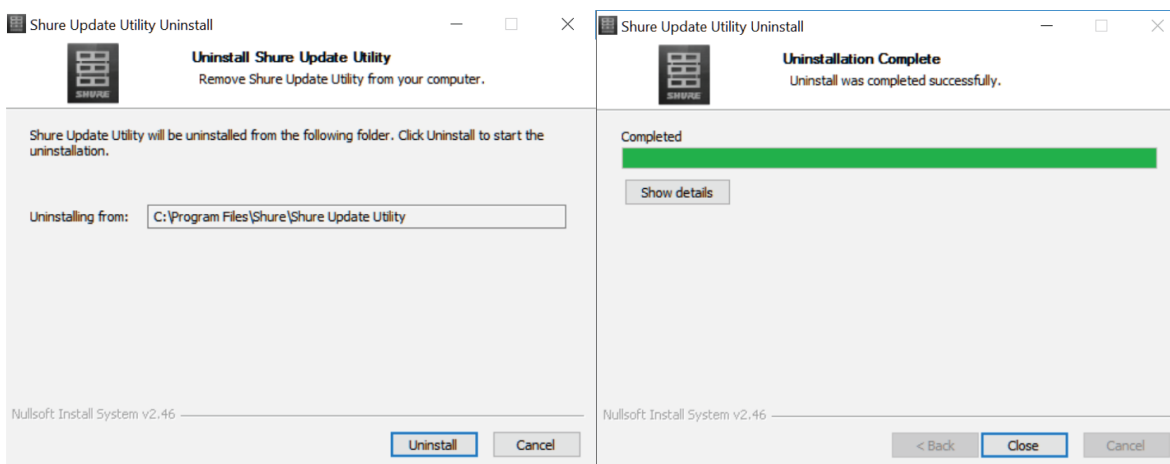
Shure Update Utility Uninstall

Uninstall Shure Update Utility
Remove Shure Update Utility from your computer.

SHURE

Shure Update Utility will be uninstalled from the following folder. Click Uninstall to start the uninstallation.

Uninstalling from: C:\Program Files\Shure\Shure Update Utility

Nullsoft Install System v2.46

Uninstall Cancel

Shure Update Utility Uninstall

Uninstallation Complete
Uninstall was completed successfully.

SHURE

Completed

Show details

Nullsoft Install System v2.46

< Back Close Cancel